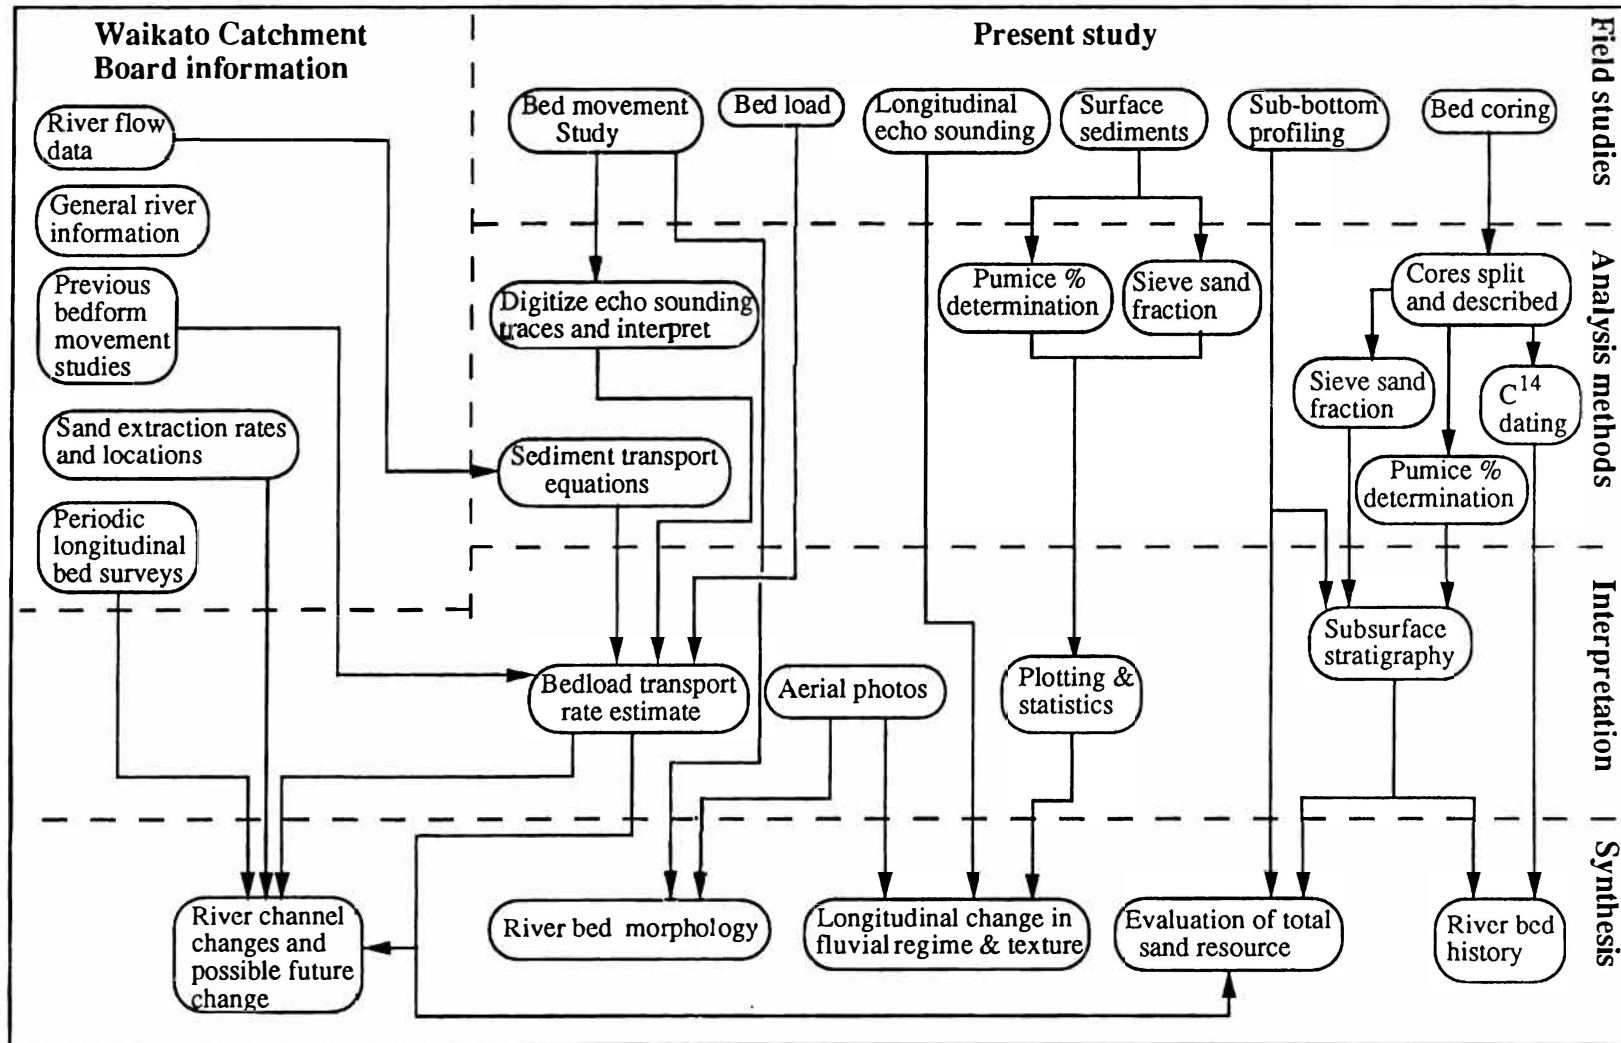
Waikato Catchment Board information

Present study

Field studies

River flow data

General river information

Previous bedform movement studies

Sand extraction rates and locations

Periodic longitudinal bed surveys

Bed movement Study

Bed load

Longitudinal echo sounding

Surface sediments

Sub-bottom profiling

Bed coring

Analysis methods

Digitize echo sounding traces and interpret

Pumice % determination

Sieve sand fraction

Cores split and described

Sieve sand fraction

$C^{14}$ dating

Pumice % determination

Sediment transport equations

Interpretation

Bedload transport rate estimate

Aerial photos

Plotting & statistics

Subsurface stratigraphy

Synthesis

River channel changes and possible future change

River bed morphology

Longitudinal change in fluvial regime & texture

Evaluation of total sand resource

River bed history